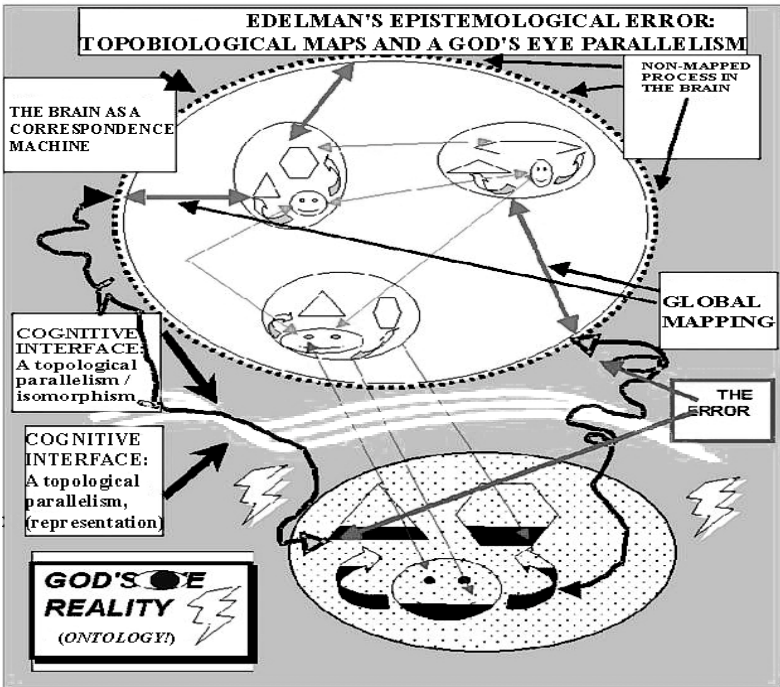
EDELMAN'S EPISTEMOLOGICAL ERROR:
TOPOBIOLOGICAL MAPS AND A GOD'S EYE PARALLELISM

NON-MAPPED PROCESS IN THE BRAIN

THE BRAIN AS A CORRESPONDENCE MACHINE

GLOBAL MAPPING

COGNITIVE INTERFACE: A topological parallelism / isomorphism

THE ERROR

COGNITIVE INTERFACE: A topological parallelism, (representation)

GOD'S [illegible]E REALITY

(ONTOLOGY!)